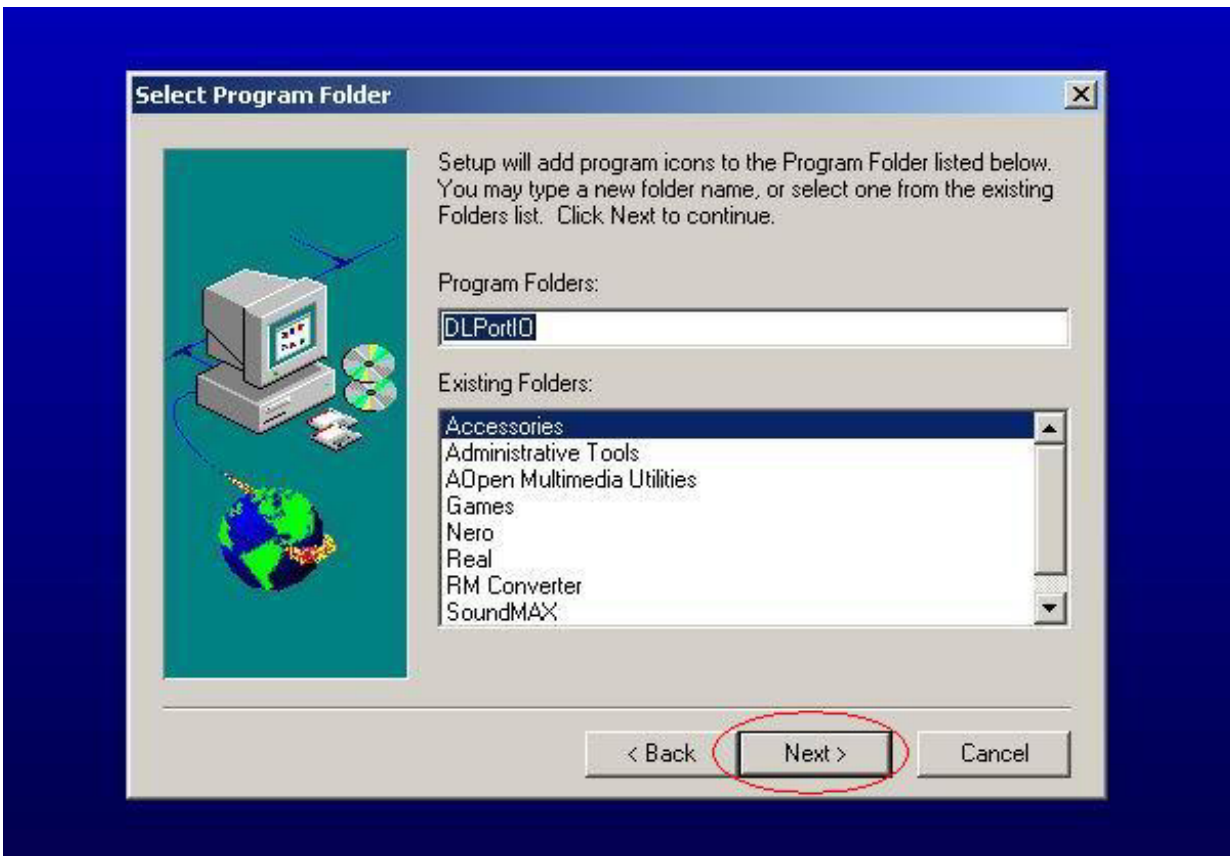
Select Program Folder

Setup will add program icons to the Program Folder listed below. You may type a new folder name, or select one from the existing Folders list. Click Next to continue.

Program Folders:

DLPortIO

Existing Folders:

Accessories
Administrative Tools
AOpen Multimedia Utilities
Games
Nero
Real
RM Converter
SoundMAX

< Back

Next >

Cancel